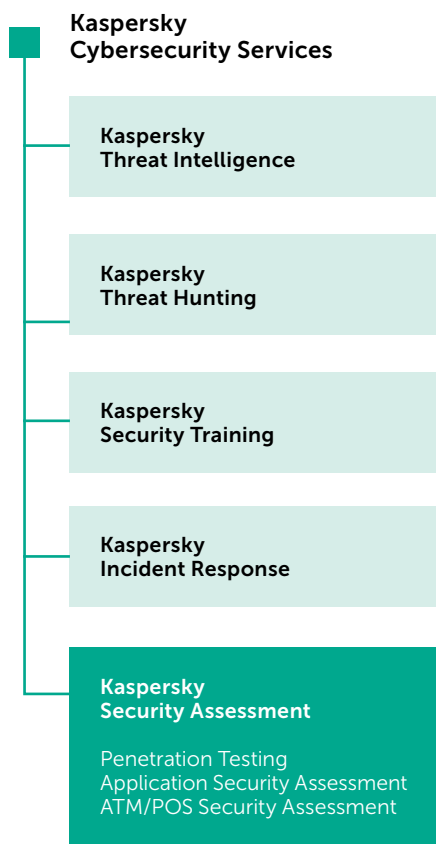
Kaspersky Cybersecurity Services

Kaspersky Threat Intelligence

Kaspersky Threat Hunting

Kaspersky Security Training

Kaspersky Incident Response

Kaspersky Security Assessment

Penetration Testing
Application Security Assessment
ATM/POS Security Assessment